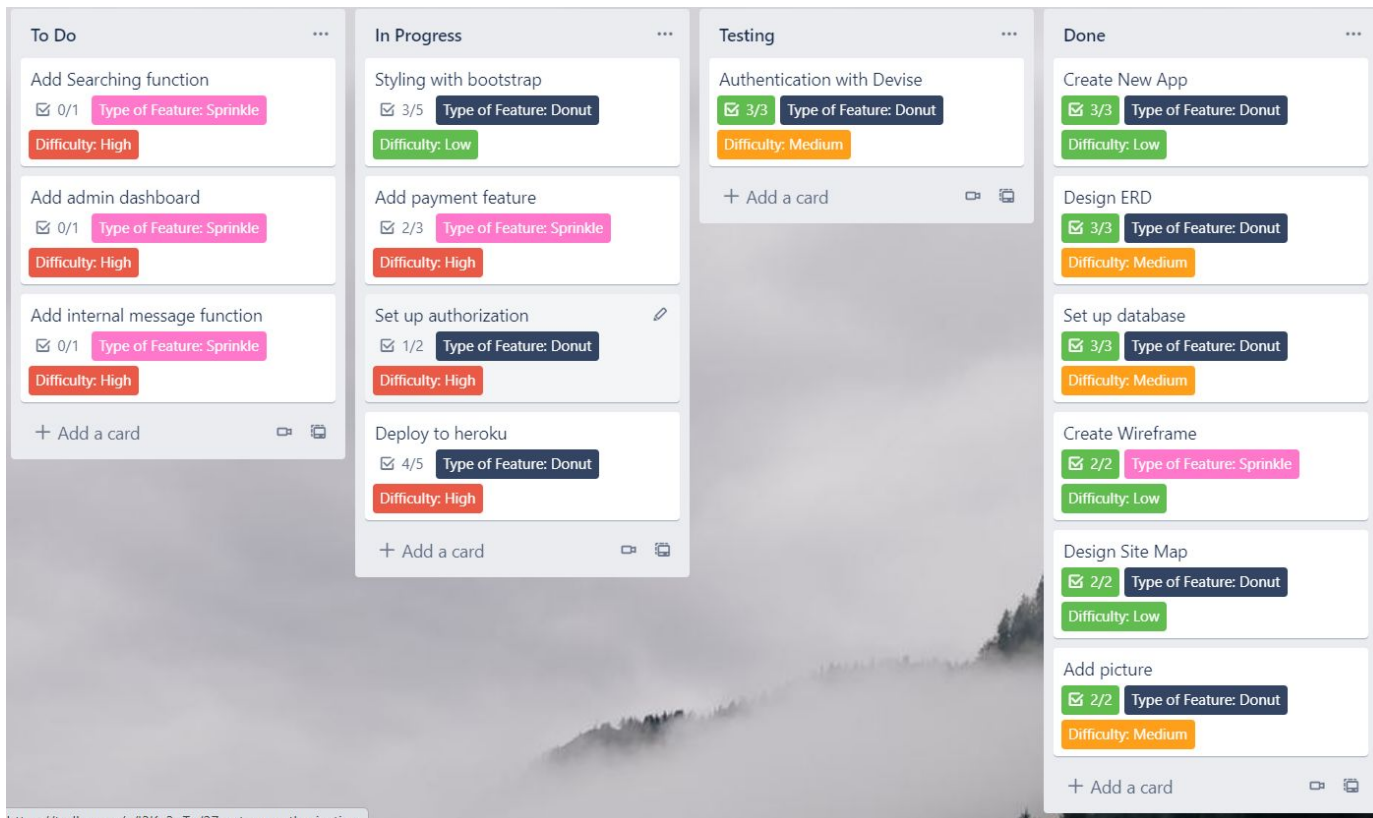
To Do ...

Add Searching function
0/1 Type of Feature: Sprinkle
Difficulty: High

Add admin dashboard
0/1 Type of Feature: Sprinkle
Difficulty: High

Add internal message function
0/1 Type of Feature: Sprinkle
Difficulty: High

+ Add a card

In Progress ...

Styling with bootstrap
3/5 Type of Feature: Donut
Difficulty: Low

Add payment feature
2/3 Type of Feature: Sprinkle
Difficulty: High

Set up authorization
1/2 Type of Feature: Donut
Difficulty: High

Deploy to heroku
4/5 Type of Feature: Donut
Difficulty: High

+ Add a card

Testing ...

Authentication with Devise
3/3 Type of Feature: Donut
Difficulty: Medium

+ Add a card

Done ...

Create New App
3/3 Type of Feature: Donut
Difficulty: Low

Design ERD
3/3 Type of Feature: Donut
Difficulty: Medium

Set up database
3/3 Type of Feature: Donut
Difficulty: Medium

Create Wireframe
2/2 Type of Feature: Sprinkle
Difficulty: Low

Design Site Map
2/2 Type of Feature: Donut
Difficulty: Low

Add picture
2/2 Type of Feature: Donut
Difficulty: Medium

+ Add a card

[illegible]